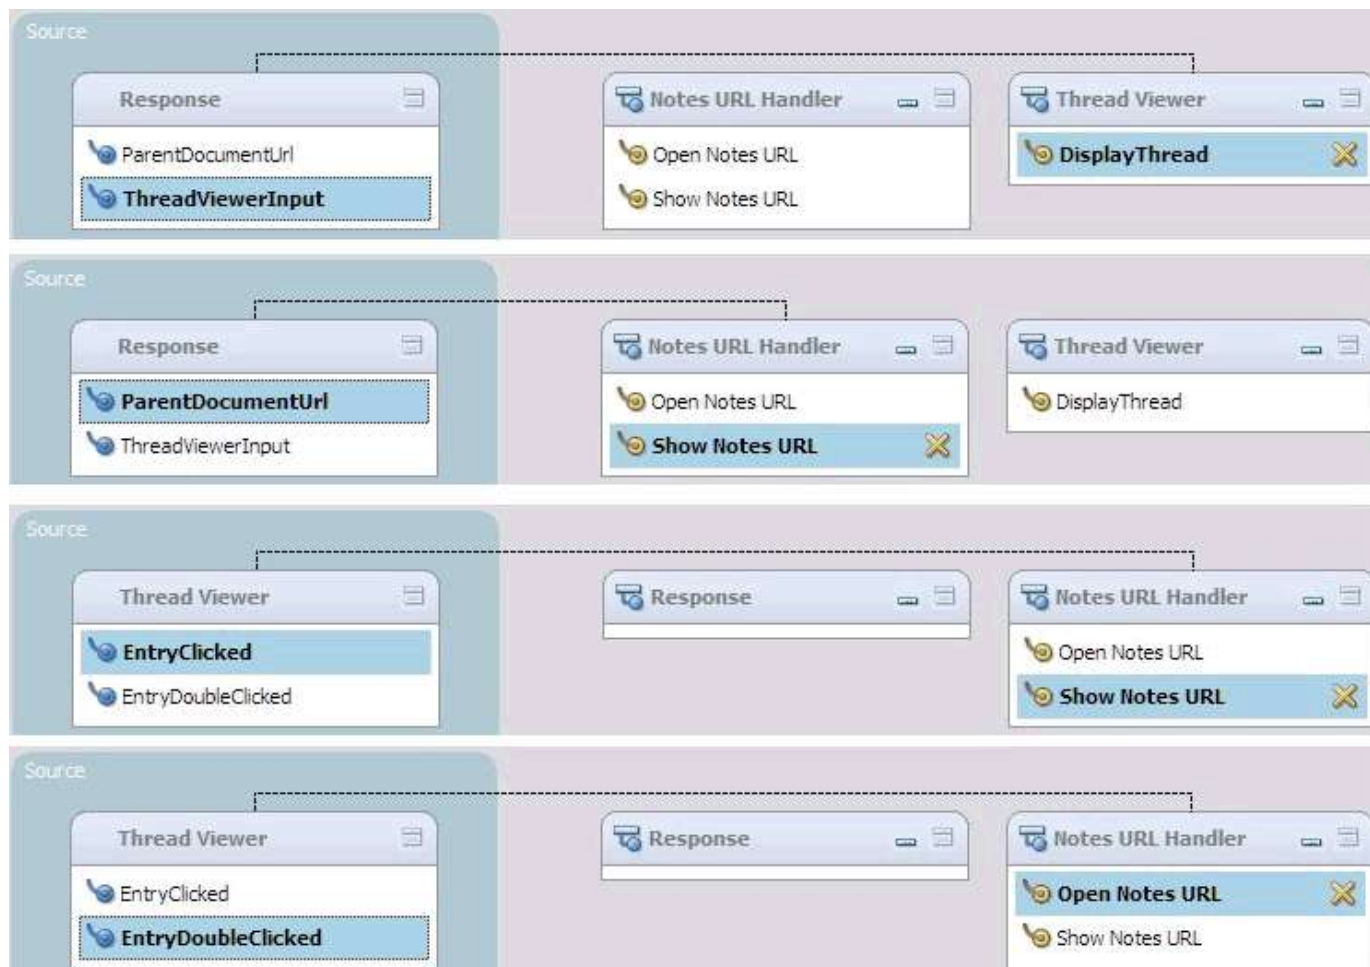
Source

Response

ParentDocumentUrl

ThreadViewerInput

Notes URL Handler

Open Notes URL

Show Notes URL

Thread Viewer

DisplayThread

Source

Response

ParentDocumentUrl

ThreadViewerInput

Notes URL Handler

Open Notes URL

Show Notes URL

Thread Viewer

DisplayThread

Source

Thread Viewer

EntryClicked

EntryDoubleClicked

Response

Notes URL Handler

Open Notes URL

Show Notes URL

Source

Thread Viewer

EntryClicked

EntryDoubleClicked

Response

Notes URL Handler

Open Notes URL

Show Notes URL